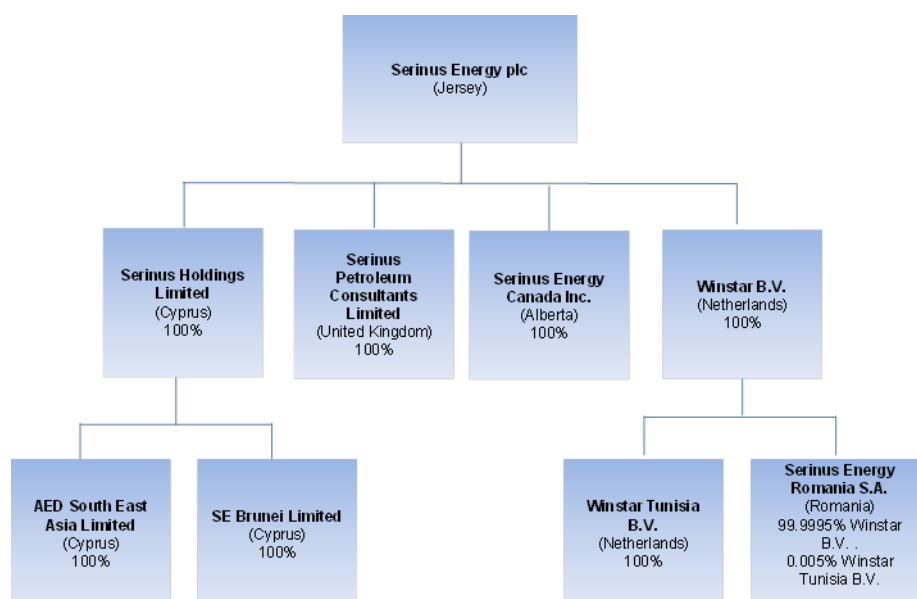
Serinus Energy plc
(Jersey)

Serinus Holdings Limited
(Cyprus)
100%

Serinus Petroleum Consultants Limited
(United Kingdom)
100%

Serinus Energy Canada Inc.
(Alberta)
100%

Winstar B.V.
(Netherlands)
100%

AED South East Asia Limited
(Cyprus)
100%

SE Brunei Limited
(Cyprus)
100%

Winstar Tunisia B.V.
(Netherlands)
100%

Serinus Energy Romania S.A.
(Romania)
99.9995% Winstar B.V. .
0.005% Winstar Tunisia B.V.